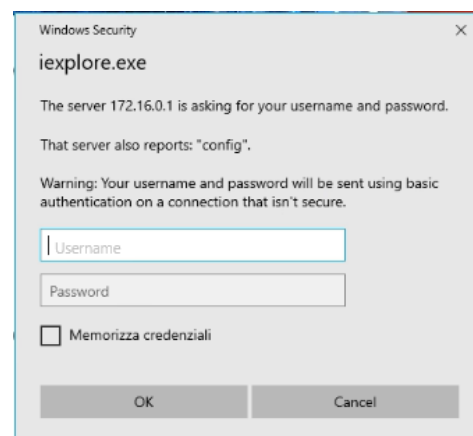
Windows Security

×

iexplore.exe

The server 172.16.0.1 is asking for your username and password.

That server also reports: "config".

Warning: Your username and password will be sent using basic authentication on a connection that isn't secure.

Username

Password

Memorizza credenziali

OK

Cancel